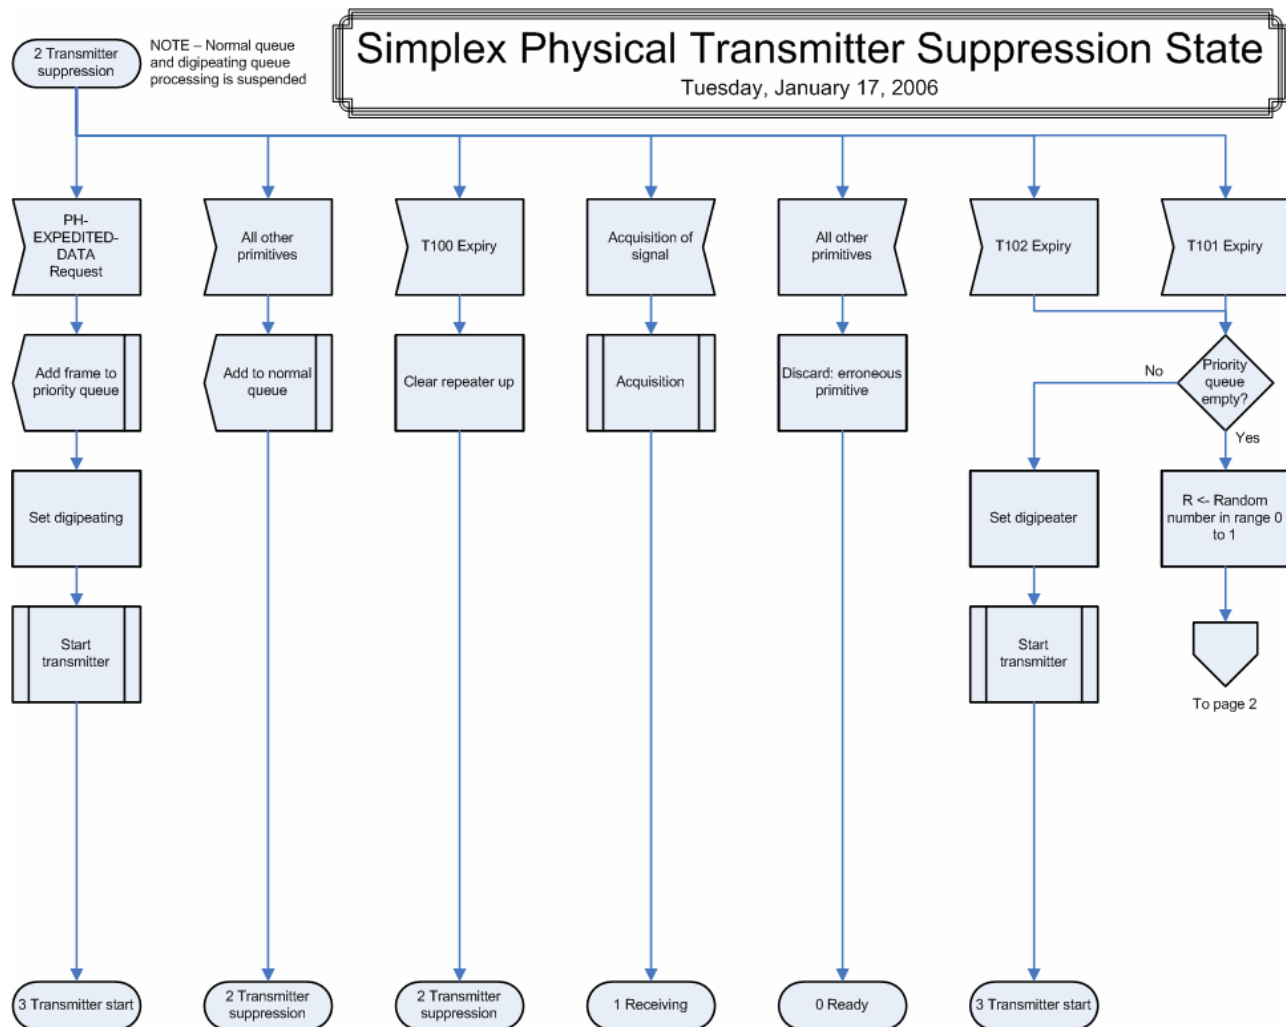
Simplex Physical Transmitter Suppression State
Tuesday, January 17, 2006

2 Transmitter suppression

NOTE – Normal queue and digipeating queue processing is suspended

PH-EXPEDITED-DATA Request

All other primitives

T100 Expiry

Acquisition of signal

All other primitives

T102 Expiry

T101 Expiry

Add frame to priority queue

Add to normal queue

Clear repeater up

Acquisition

Discard: erroneous primitive

Priority queue empty?

No

Yes

Set digipeating

Set digipeater

R <- Random number in range 0 to 1

Start transmitter

Start transmitter

To page 2

3 Transmitter start

2 Transmitter suppression

2 Transmitter suppression

1 Receiving

0 Ready

3 Transmitter start